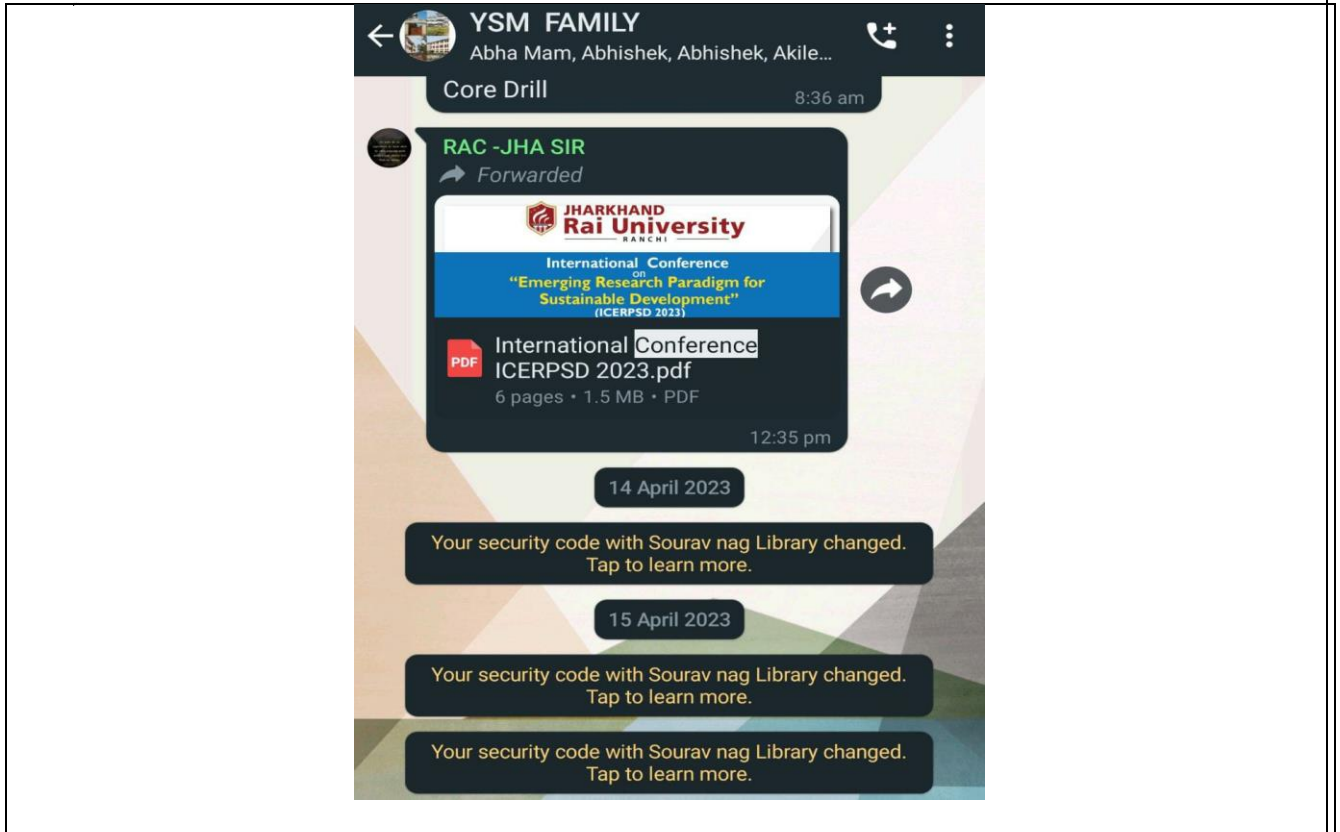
YSM FAMILY
Abha Mam, Abhishek, Abhishek, Akile...

Core Drill
8:36 am

RAC -JHA SIR
Forwarded

JHARKHAND
Rai University
RANCHI

International Conference on "Emerging Research Paradigm for Sustainable Development" (ICERPSD 2023)

PDF
International Conference ICERPSD 2023.pdf
6 pages • 1.5 MB • PDF
12:35 pm

14 April 2023

Your security code with Sourav nag Library changed. Tap to learn more.

15 April 2023

Your security code with Sourav nag Library changed. Tap to learn more.

Your security code with Sourav nag Library changed. Tap to learn more.